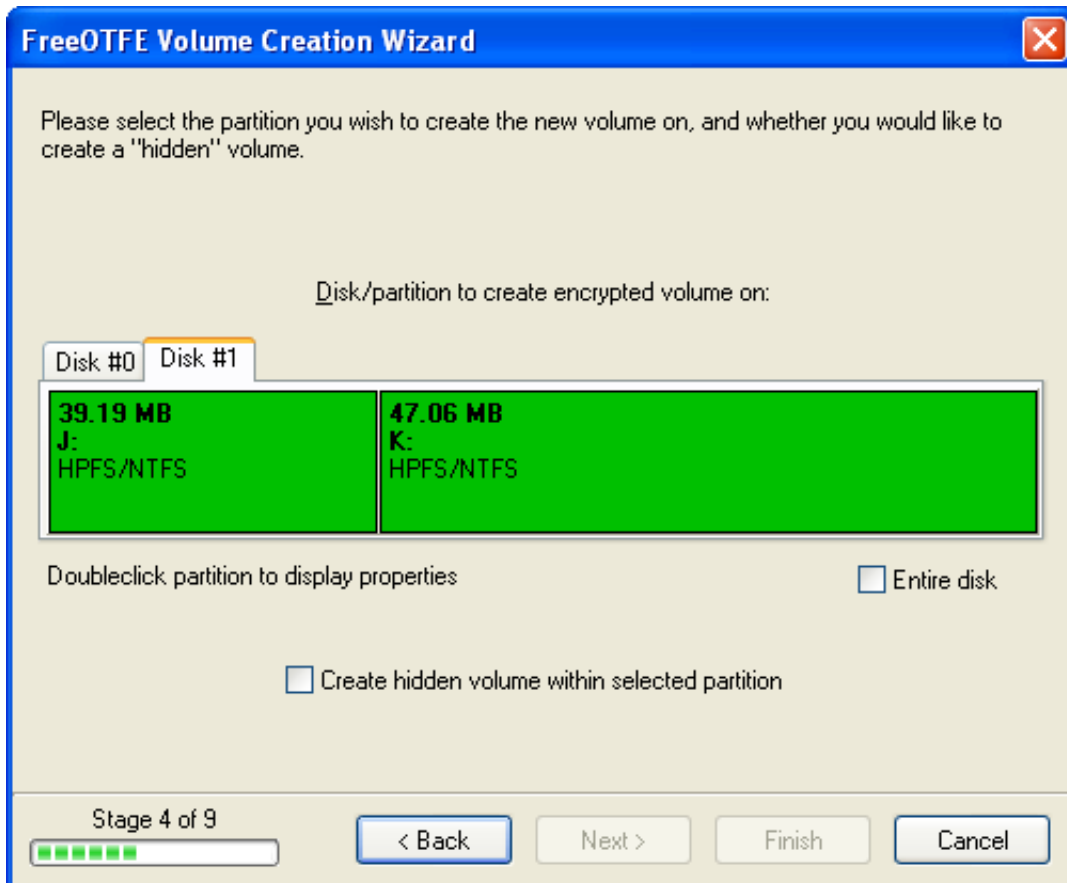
FreeOTFE Volume Creation Wizard

Please select the partition you wish to create the new volume on, and whether you would like to create a "hidden" volume.

Disk/partition to create encrypted volume on:

Disk #0 | Disk #1

39.19 MB
J:
HPFS/NTFS

47.06 MB
K:
HPFS/NTFS

Doubleclick partition to display properties

Entire disk

Create hidden volume within selected partition

Stage 4 of 9

< Back

Next >

Finish

Cancel